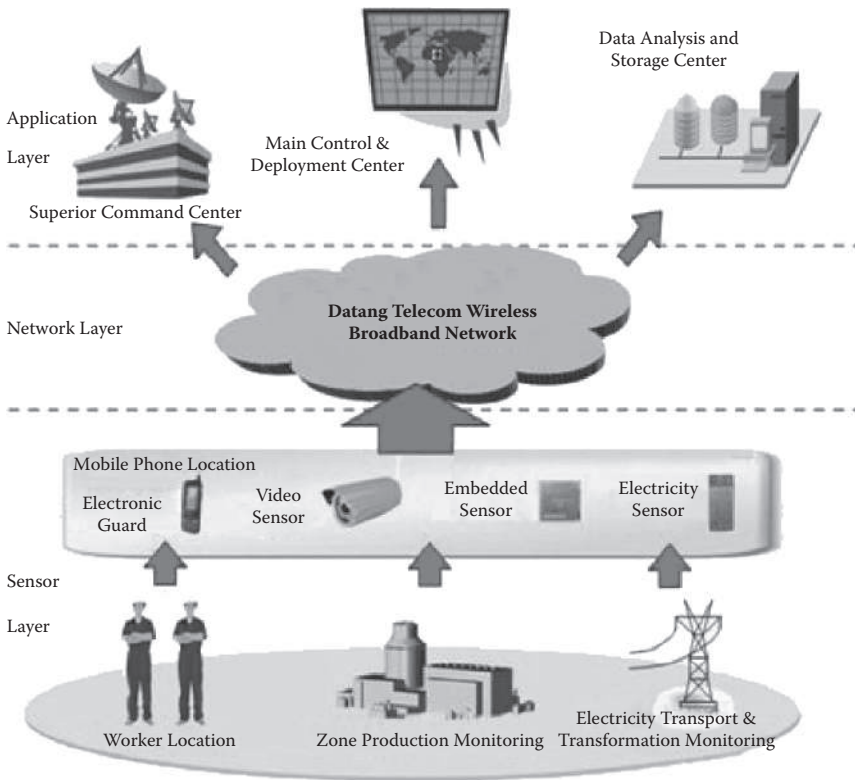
Data Analysis and Storage Center

Application Layer

Main Control & Deployment Center

Superior Command Center

Network Layer

Datang Telecom Wireless Broadband Network

Mobile Phone Location

Electronic Guard

Video Sensor

Embedded Sensor

Electricity Sensor

Sensor Layer

Worker Location

Zone Production Monitoring

Electricity Transport & Transformation Monitoring